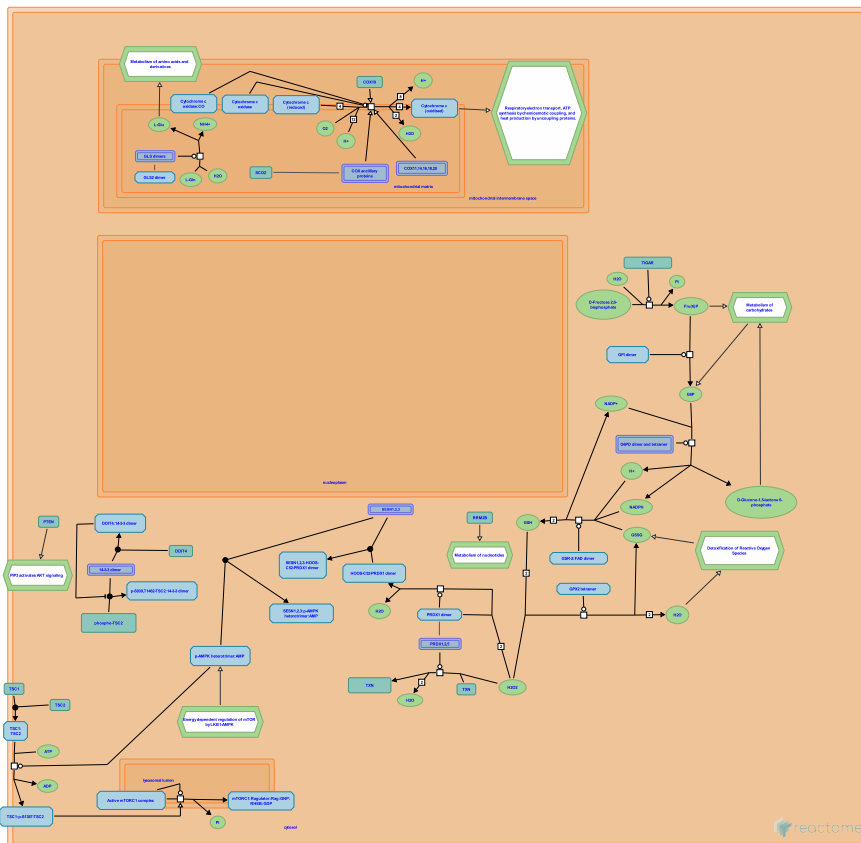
Metabolism of amino acids and derivatives

Cytochrome c oxidase:O2

Cytochrome c oxidase

Cytochrome c (reduced)

COX19

H+

Cytochrome c (oxidized)

Respiratory electron transport, ATP synthesis by chemiosmotic coupling, and heat production by uncoupling proteins.

L-Glu

NH4+

O2

H2O

H+

GLS dimer

GLS2 dimer

L-Gln

H2O

SCO2

COX ancillary proteins

COX7,14,16,18,20

mitochondrial matrix

mitochondrial intermembrane space

TIGAR

H2O

Pi

D-Fructose 2,6-bisphosphate

Fru6P

Metabolism of carbohydrates

GPI dimer

G6P

NADP+

G6PD dimer and tetramer

H+

NADPH

D-Glucono-1,5-lactone 6-phosphate

nucleoplasm

PTEN

DDIT4:14-3-3 dimer

DDIT4

14-3-3 dimer

PIP3 activates AKT signaling

p-S939,T1462-TSC2:14-3-3 dimer

phospho-TSC2

SESN1,2,3

RRM2B

Metabolism of nucleotides

GSH

SESN1,2,3:HDOS-CS2:PRDX1 dimer

HDOS-CS2:PRDX1 dimer

GSR-2 FAD dimer

GSSG

Detoxification of Reactive Oxygen Species

SESN1,2,3:p-AMPK heterotrimer:AMP

H2O

PRDX1 dimer

GPX2 tetramer

H2O

PRDX1,2,3

p-AMPK heterotrimer:AMP

TXN

TSN

H2O2

H2O

TSC1

TSC2

TSC1:TSC2

Energy dependent regulation of mTOR by LKB1-AMPK

ATP

ADP

TSC1:p-S1387-TSC2

lysosomal lumen

Active mTORC1 complex

mTORC1:Ragulator:Rag:GNP:RHEB:GDP

Pi

cytosol

reactome